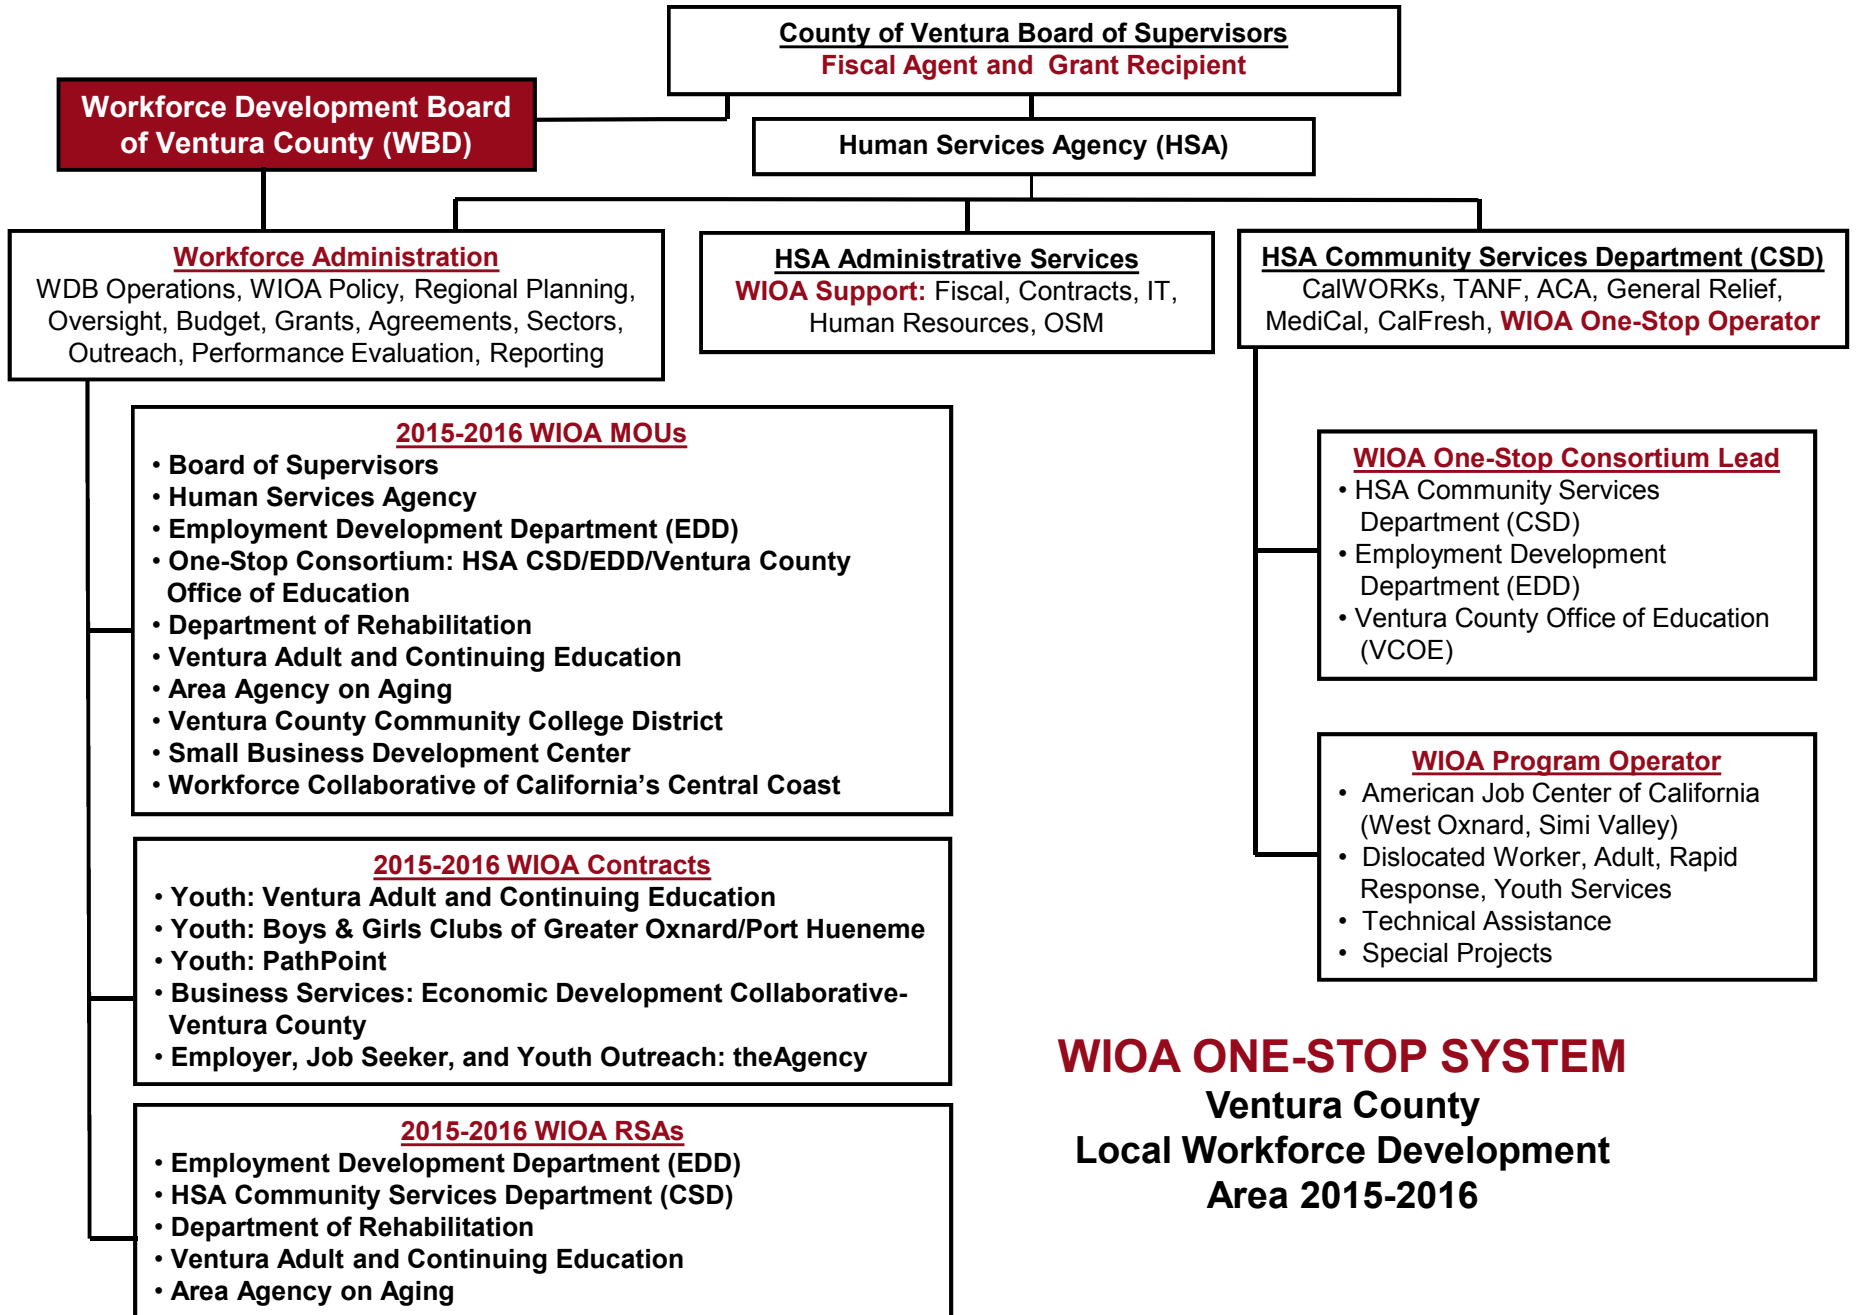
County of Ventura Board of Supervisors
Fiscal Agent and Grant Recipient

Workforce Development Board of Ventura County (WBD)

Human Services Agency (HSA)

Workforce Administration
WDB Operations, WIOA Policy, Regional Planning, Oversight, Budget, Grants, Agreements, Sectors, Outreach, Performance Evaluation, Reporting

HSA Administrative Services
WIOA Support: Fiscal, Contracts, IT, Human Resources, OSM

HSA Community Services Department (CSD)
CalWORKs, TANF, ACA, General Relief, MediCal, CalFresh, WIOA One-Stop Operator

2015-2016 WIOA MOUs
• Board of Supervisors
• Human Services Agency
• Employment Development Department (EDD)
• One-Stop Consortium: HSA CSD/EDD/Ventura County Office of Education
• Department of Rehabilitation
• Ventura Adult and Continuing Education
• Area Agency on Aging
• Ventura County Community College District
• Small Business Development Center
• Workforce Collaborative of California's Central Coast

WIOA One-Stop Consortium Lead
• HSA Community Services Department (CSD)
• Employment Development Department (EDD)
• Ventura County Office of Education (VCOE)

2015-2016 WIOA Contracts
• Youth: Ventura Adult and Continuing Education
• Youth: Boys & Girls Clubs of Greater Oxnard/Port Hueneme
• Youth: PathPoint
• Business Services: Economic Development Collaborative-Ventura County
• Employer, Job Seeker, and Youth Outreach: theAgency

WIOA Program Operator
• American Job Center of California (West Oxnard, Simi Valley)
• Dislocated Worker, Adult, Rapid Response, Youth Services
• Technical Assistance
• Special Projects

WIOA ONE-STOP SYSTEM
Ventura County
Local Workforce Development
Area 2015-2016

2015-2016 WIOA RSAs
• Employment Development Department (EDD)
• HSA Community Services Department (CSD)
• Department of Rehabilitation
• Ventura Adult and Continuing Education
• Area Agency on Aging